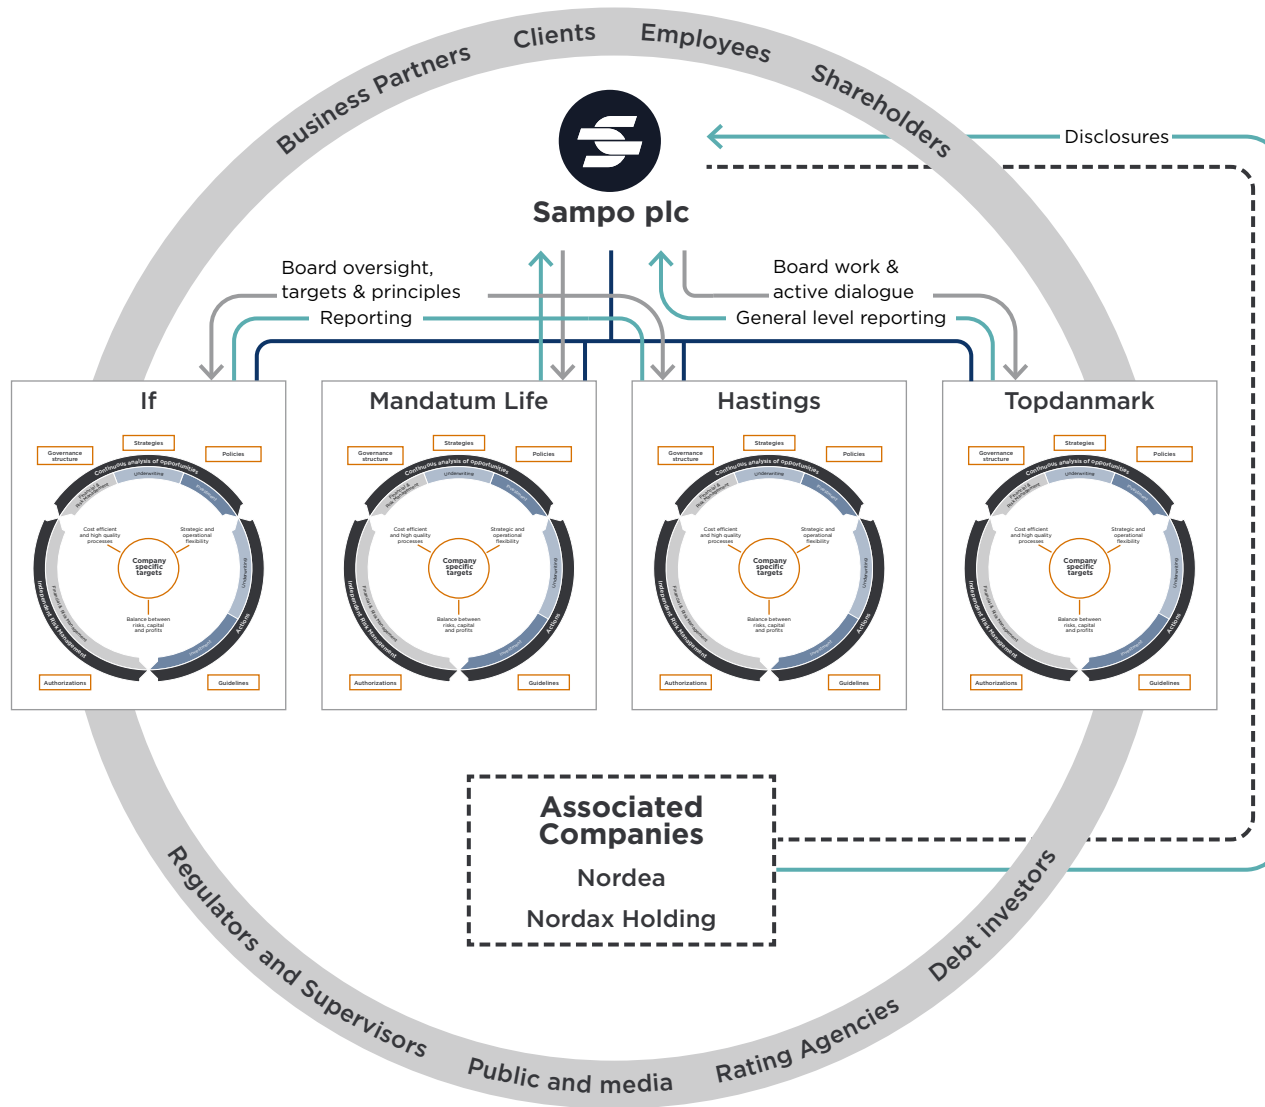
Business Partners Clients Employees Shareholders

Disclosures

Sampo plc

Board oversight, targets & principles

Reporting

Board work & active dialogue

General level reporting

If

Governance structure
Strategies
Policies
Continuous analysis of opportunities
Underwriting
Investments
Financial & Risk Management
Cost efficient and high quality processes
Strategic and operational flexibility
Company specific targets
Balance between risks, capital and profits
Independent Risk Management
Actions
Authorizations
Guidelines

Mandatum Life

Governance structure
Strategies
Policies
Continuous analysis of opportunities
Underwriting
Investments
Financial & Risk Management
Cost efficient and high quality processes
Strategic and operational flexibility
Company specific targets
Balance between risks, capital and profits
Independent Risk Management
Actions
Authorizations
Guidelines

Hastings

Governance structure
Strategies
Policies
Continuous analysis of opportunities
Underwriting
Investments
Financial & Risk Management
Cost efficient and high quality processes
Strategic and operational flexibility
Company specific targets
Balance between risks, capital and profits
Independent Risk Management
Actions
Authorizations
Guidelines

Topdanmark

Governance structure
Strategies
Policies
Continuous analysis of opportunities
Underwriting
Investments
Financial & Risk Management
Cost efficient and high quality processes
Strategic and operational flexibility
Company specific targets
Balance between risks, capital and profits
Independent Risk Management
Actions
Authorizations
Guidelines

Associated Companies

Nordea

Nordax Holding

Regulators and Supervisors Public and media Rating Agencies Debt investors